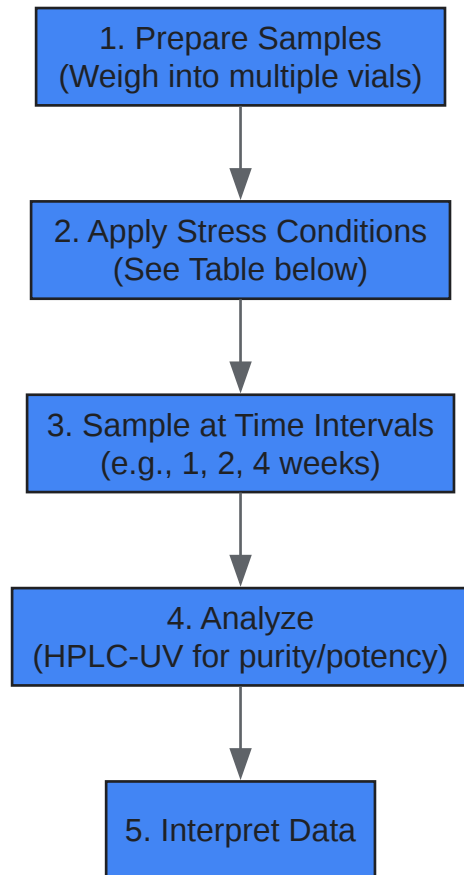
1. Prepare Samples
(Weigh into multiple vials)

2. Apply Stress Conditions
(See Table below)

3. Sample at Time Intervals
(e.g., 1, 2, 4 weeks)

4. Analyze
(HPLC-UV for purity/potency)

5. Interpret Data